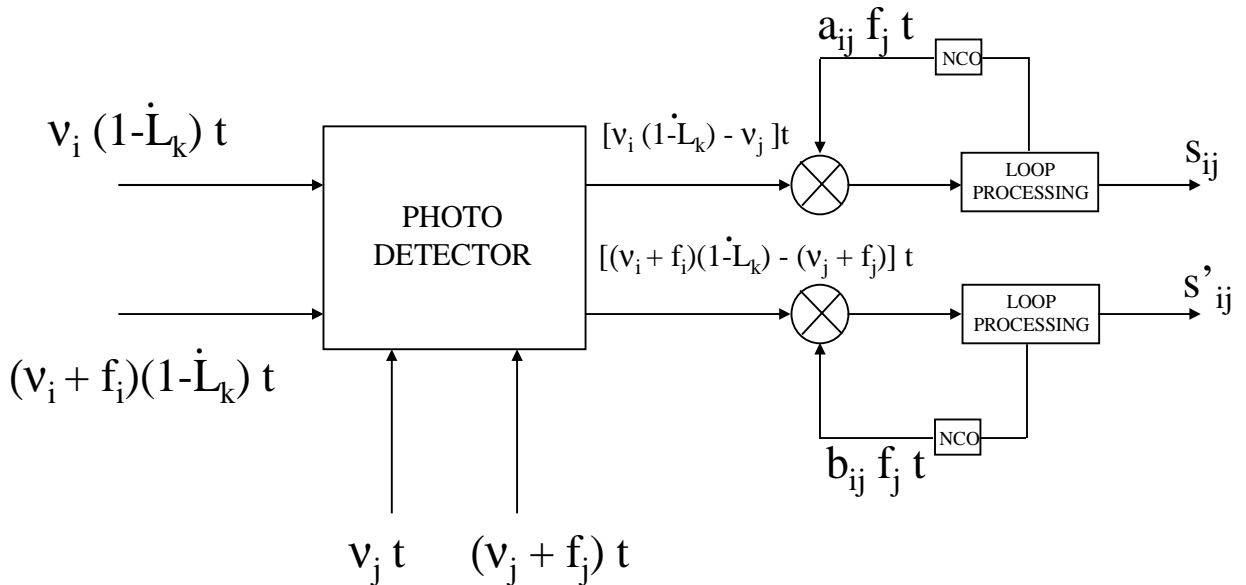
$a_{ij}\ f_j\ t$

NCO

$\nu_i\ (1-\dot{L}_k)\ t$

PHOTO DETECTOR

$[\nu_i\ (1-\dot{L}_k) - \nu_j\ ]t$

LOOP PROCESSING

$s_{ij}$

$[(\nu_i + f_i)(1-\dot{L}_k) - (\nu_j + f_j)]\ t$

$s'_{ij}$

LOOP PROCESSING

$(\nu_i + f_i)(1-\dot{L}_k)\ t$

NCO

$b_{ij}\ f_j\ t$

$\nu_j\ t$

$(\nu_j + f_j)\ t$